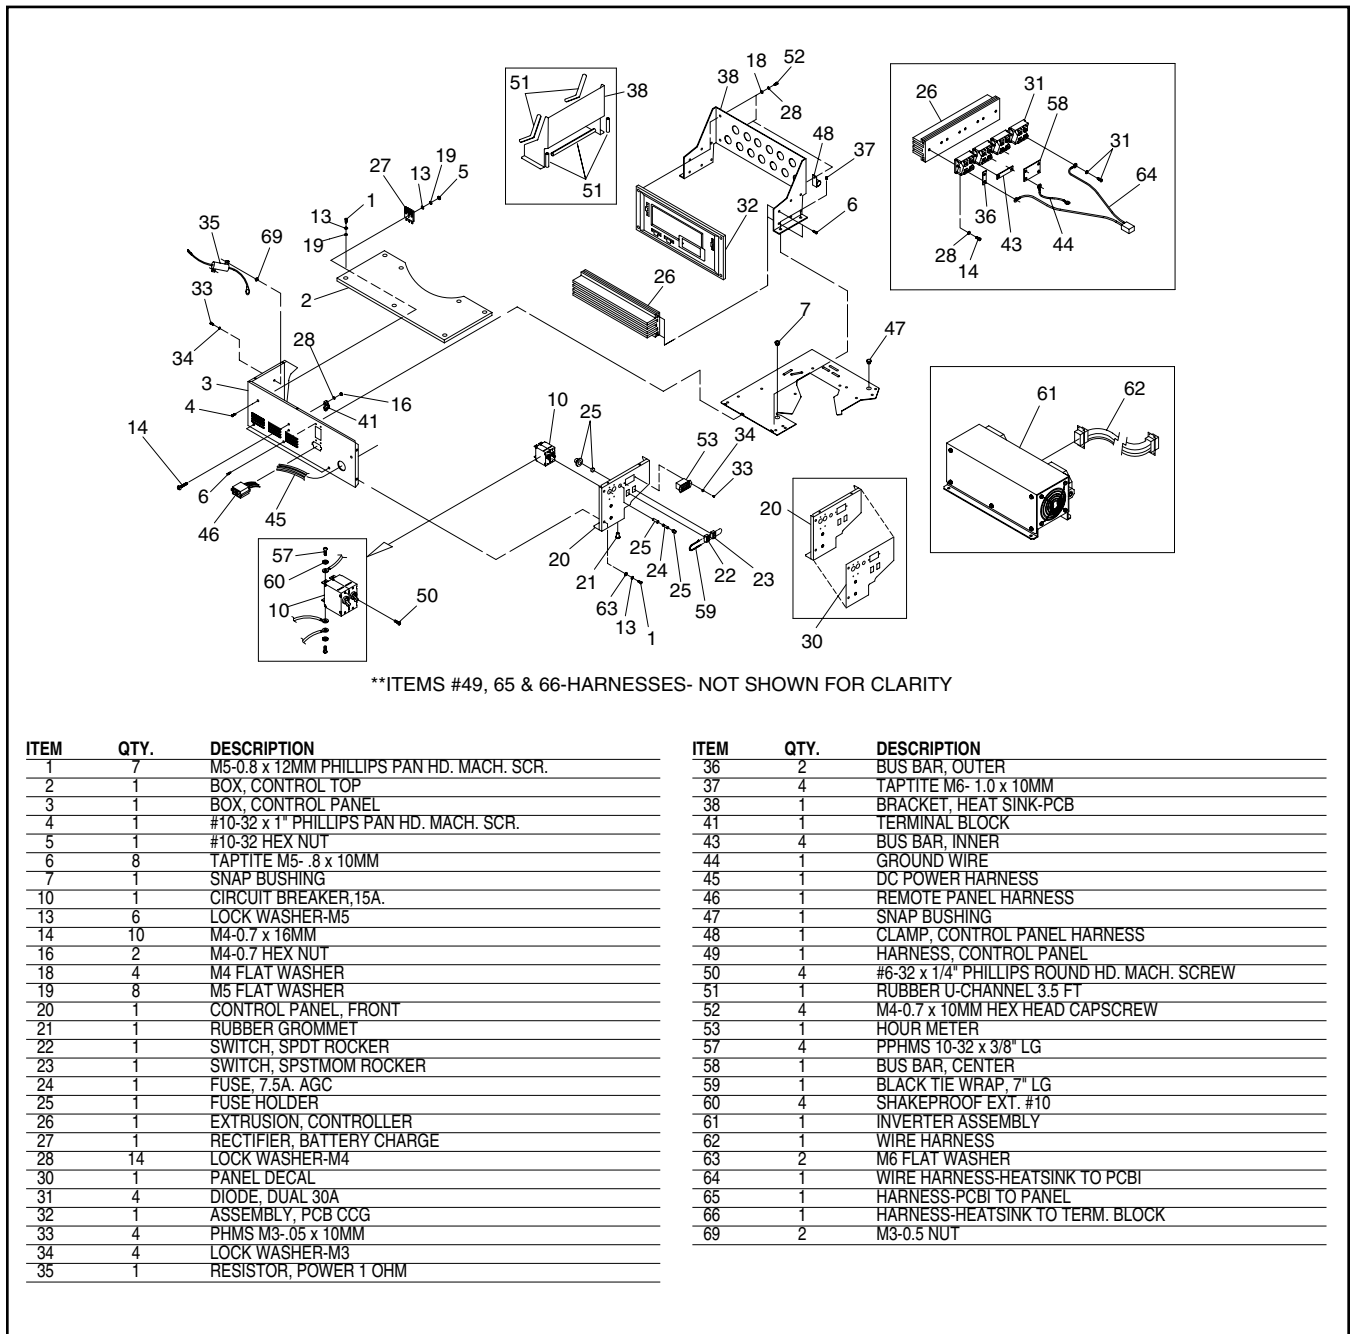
51
38
51
38
18
52
28
48
37
6
32
26
26
31
58
31
64
36
43
44
28
14
27
13
19
5
13
1
19
35
69
2
33
34
28
3
16
4
41
14
6
46
45
10
25
53
34
33
20
21
25
24
25
22
23
63
13
1
59
57
60
10
50
7
47
61
62
20
30

**ITEMS #49, 65 & 66-HARNESSES- NOT SHOWN FOR CLARITY

| ITEM | QTY. | DESCRIPTION |
|---|---|---|
| 1 | 7 | M5-0.8 x 12MM PHILLIPS PAN HD. MACH. SCR. |
| 2 | 1 | BOX, CONTROL TOP |
| 3 | 1 | BOX, CONTROL PANEL |
| 4 | 1 | #10-32 x 1" PHILLIPS PAN HD. MACH. SCR. |
| 5 | 1 | #10-32 HEX NUT |
| 6 | 8 | TAPTITE M5- .8 x 10MM |
| 7 | 1 | SNAP BUSHING |
| 10 | 1 | CIRCUIT BREAKER,15A. |
| 13 | 6 | LOCK WASHER-M5 |
| 14 | 10 | M4-0.7 x 16MM |
| 16 | 2 | M4-0.7 HEX NUT |
| 18 | 4 | M4 FLAT WASHER |
| 19 | 8 | M5 FLAT WASHER |
| 20 | 1 | CONTROL PANEL, FRONT |
| 21 | 1 | RUBBER GROMMET |
| 22 | 1 | SWITCH, SPDT ROCKER |
| 23 | 1 | SWITCH, SPSTMOM ROCKER |
| 24 | 1 | FUSE, 7.5A. AGC |
| 25 | 1 | FUSE HOLDER |
| 26 | 1 | EXTRUSION, CONTROLLER |
| 27 | 1 | RECTIFIER, BATTERY CHARGE |
| 28 | 14 | LOCK WASHER-M4 |
| 30 | 1 | PANEL DECAL |
| 31 | 4 | DIODE, DUAL 30A |
| 32 | 1 | ASSEMBLY, PCB CCG |
| 33 | 4 | PHMS M3-.05 x 10MM |
| 34 | 4 | LOCK WASHER-M3 |
| 35 | 1 | RESISTOR, POWER 1 OHM |

| ITEM | QTY. | DESCRIPTION |
|---|---|---|
| 36 | 2 | BUS BAR, OUTER |
| 37 | 4 | TAPTITE M6- 1.0 x 10MM |
| 38 | 1 | BRACKET, HEAT SINK-PCB |
| 41 | 1 | TERMINAL BLOCK |
| 43 | 4 | BUS BAR, INNER |
| 44 | 1 | GROUND WIRE |
| 45 | 1 | DC POWER HARNESS |
| 46 | 1 | REMOTE PANEL HARNESS |
| 47 | 1 | SNAP BUSHING |
| 48 | 1 | CLAMP, CONTROL PANEL HARNESS |
| 49 | 1 | HARNESS, CONTROL PANEL |
| 50 | 4 | #6-32 x 1/4" PHILLIPS ROUND HD. MACH. SCREW |
| 51 | 1 | RUBBER U-CHANNEL 3.5 FT |
| 52 | 4 | M4-0.7 x 10MM HEX HEAD CAPSCREW |
| 53 | 1 | HOUR METER |
| 57 | 4 | PPHMS 10-32 x 3/8" LG |
| 58 | 1 | BUS BAR, CENTER |
| 59 | 1 | BLACK TIE WRAP, 7" LG |
| 60 | 4 | SHAKEPROOF EXT. #10 |
| 61 | 1 | INVERTER ASSEMBLY |
| 62 | 1 | WIRE HARNESS |
| 63 | 2 | M6 FLAT WASHER |
| 64 | 1 | WIRE HARNESS-HEATSINK TO PCBI |
| 65 | 1 | HARNESS-PCBI TO PANEL |
| 66 | 1 | HARNESS-HEATSINK TO TERM. BLOCK |
| 69 | 2 | M3-0.5 NUT |